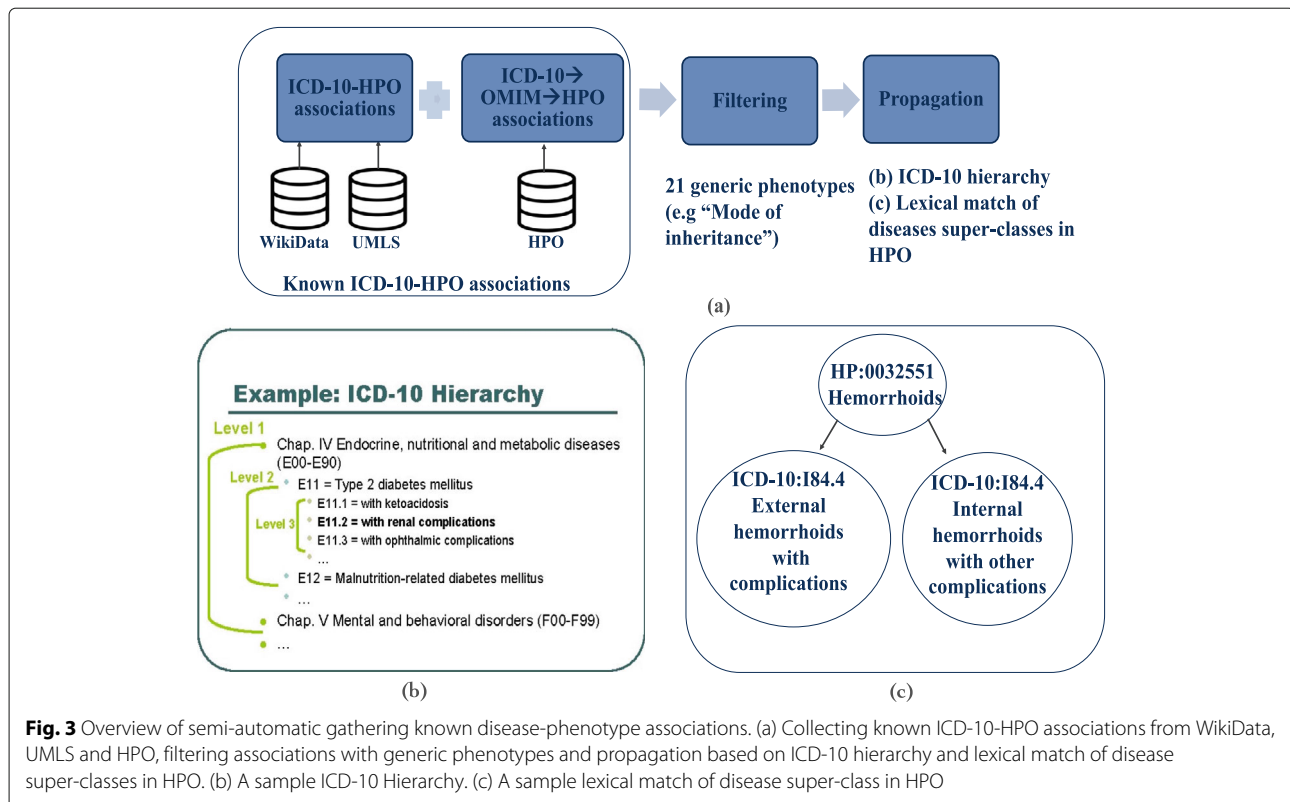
ICD-10-HPO associations

ICD-10→ OMIM→HPO associations

Filtering

Propagation

WikiData

UMLS

HPO

Known ICD-10-HPO associations

21 generic phenotypes (e.g "Mode of inheritance")

(b) ICD-10 hierarchy
(c) Lexical match of diseases super-classes in HPO

(a)

Example: ICD-10 Hierarchy

Level 1

Chap. IV Endocrine, nutritional and metabolic diseases (E00-E90)

Level 2

E11 = Type 2 diabetes mellitus

E11.1 = with ketoacidosis

Level 3

E11.2 = with renal complications

E11.3 = with ophthalmic complications

...

E12 = Malnutrition-related diabetes mellitus

...

Chap. V Mental and behavioral disorders (F00-F99)

...

(b)

HP:0032551 Hemorrhoids

ICD-10:I84.4 External hemorrhoids with complications

ICD-10:I84.4 Internal hemorrhoids with other complications

(c)

**Fig. 3** Overview of semi-automatic gathering known disease-phenotype associations. (a) Collecting known ICD-10-HPO associations from WikiData, UMLS and HPO, filtering associations with generic phenotypes and propagation based on ICD-10 hierarchy and lexical match of disease super-classes in HPO. (b) A sample ICD-10 Hierarchy. (c) A sample lexical match of disease super-class in HPO